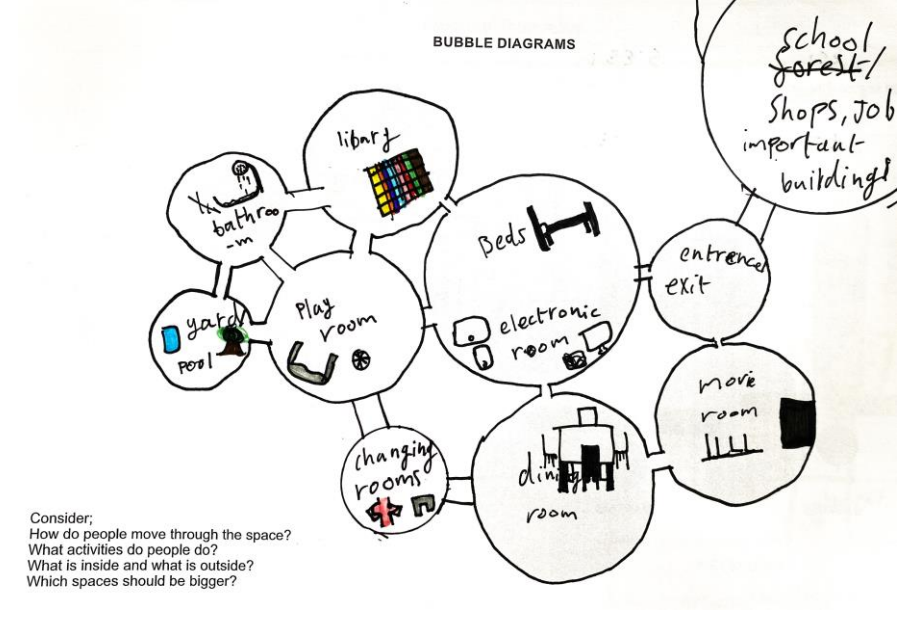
BUBBLE DIAGRAMS

School
~~forest~~/
Shops, Job
important
buildings

libary

bathroo-m

Beds

entrence
exit

yard
pool

Play room

electronic room

movie room

changing rooms

dining room

Consider;
How do people move through the space?
What activities do people do?
What is inside and what is outside?
Which spaces should be bigger?